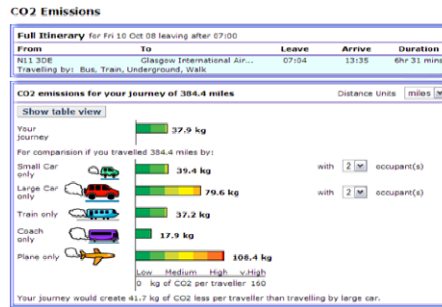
CO2 Emissions

Full Itinerary for Fri 10 Oct 08 leaving after 07:00

| From | To | Leave | Arrive | Duration |
|---|---|---|---|---|
| N11 3DE | Glasgow International Air... | 07:04 | 13:35 | 6hr 31 mins |

Travelling by: Bus, Train, Underground, Walk

CO2 emissions for your journey of 384.4 miles

Distance Units miles

Show table view

Your journey 37.9 kg

For comparison if you travelled 384.4 miles by:

Small Car only 39.4 kg with 2 occupant(s)

Large Car only 79.6 kg with 2 occupant(s)

Train only 37.2 kg

Coach only 17.9 kg

Plane only 108.4 kg

Low Medium High v.High

0 kg of CO2 per traveller 160

Your journey would create 41.7 kg of CO2 less per traveller than travelling by large car.